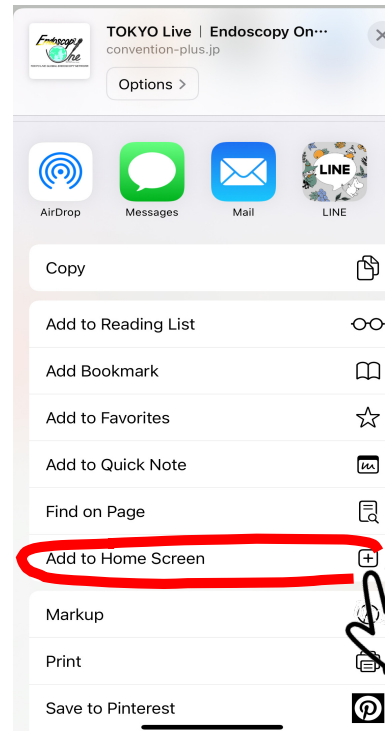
Endoscopy One

TOKYO Live | Endoscopy On···
convention-plus.jp
Options >

AirDrop
Messages
Mail
LINE

LINE

Copy

Add to Reading List

Add Bookmark

Add to Favorites

Add to Quick Note

Find on Page

Add to Home Screen

Markup

Print

Save to Pinterest